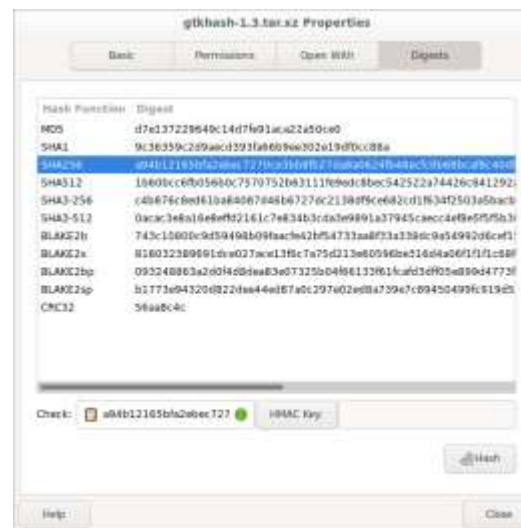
gtkhash-1.3.tar.xz Properties

Basic | Permissions | Open With | Digests

| Hash Function | Digest |
|---|---|
| MD5 | d7e137229640c14d7fe91aca22a50ce0 |
| SHA1 | 9c36359c2d9aecd393fa66b9ee302a19df0cc88a |
| SHA256 | a84b12165bfa2ebec727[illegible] |
| SHA512 | 1b60bcc6fb05660c7570752b63111fe9edc8bec542522a74426c841292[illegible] |
| SHA3-256 | c4b676c8ed61ba84087046b67276c2138df9ce682cd1f634f2503a5bacb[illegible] |
| SHA3-512 | 0acac3e6a16e8effd2161c7e834b3cda3e9891a37945caecc4ef8e5f5f5b3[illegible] |
| BLAKE2b | 743c10800c9d59498b09faacfe42bf54733aa8f33a338dc9a54992d6cef1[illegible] |
| BLAKE2s | 816032389691dce027ace13f6c7a75d213e60596be516d4a06f1f1f1c68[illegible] |
| BLAKE2bp | 093248863a2d0f4d8dea83e07325b04f66133f61fcafd3df05e89d4773f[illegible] |
| BLAKE2sp | b1773e94320d822dae44ed87a0c297e02ed8a739e7c89450499fc919d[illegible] |
| CRC32 | 56aa8c4c |

Check: a84b12165bfa2ebec727 | HMAC Key

Hash

Help | Close